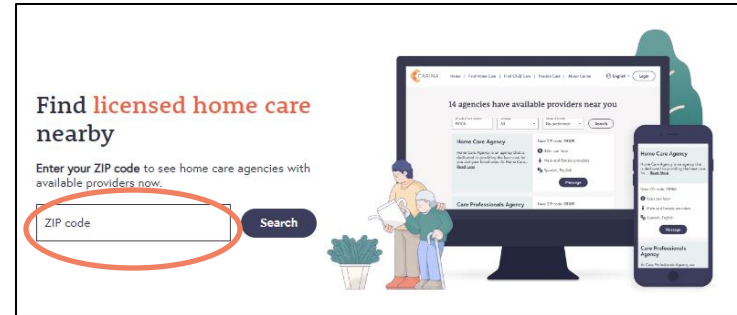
Find licensed home care nearby

Enter your ZIP code to see home care agencies with available providers now.

ZIP code

Search

CARINA Home | Find Home Care | Find Child Care | Provide Care | About Carina English Login

14 agencies have available providers near you

Search

Home Care Agency

Message

Care Professionals Agency

Home Care Agency

Message

Care Professionals Agency